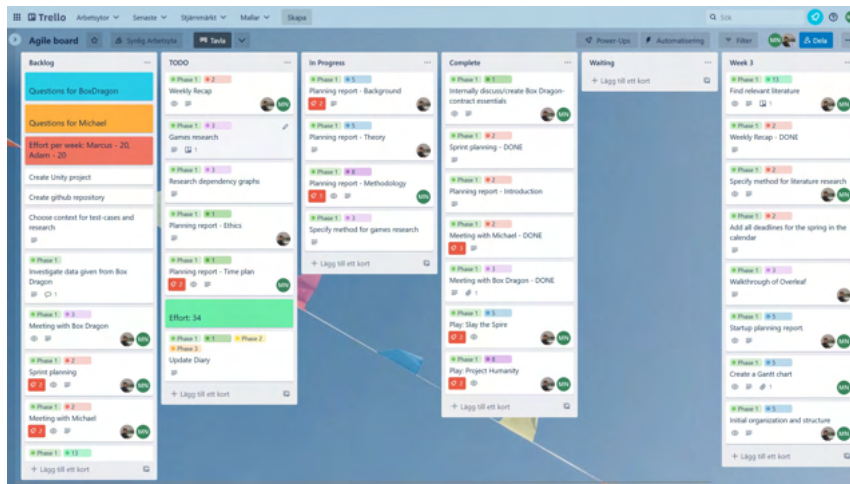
Trello Arbetsytor Senaste Stjärnmärkt Mallar Skapa

Sök

Agile board Synlig Arbetsyta Tavla

Power-Ups Automatisering Filter MN Dela

Backlog

Questions for BoxDragon

Questions for Michael

Effort per week: Marcus - 20, Adam - 20

Create Unity project

Create github repository

Choose context for test-cases and research

Phase 1
Investigate data given from Box Dragon

Phase 1 3
Meeting with Box Dragon

Phase 1 2
Sprint planning

Phase 1 2
Meeting with Michael

Phase 1 13

+ Lägg till ett kort

TODO

Phase 1 2
Weekly Recap

Phase 1 3
Games research

Phase 1 3
Research dependency graphs

Phase 1 1
Planning report - Ethics

Phase 1 1
Planning report - Time plan

Effort: 34

Phase 1 1 Phase 2
Phase 3
Update Diary

+ Lägg till ett kort

In Progress

Phase 1 5
Planning report - Background

Phase 1 5
Planning report - Theory

Phase 1 8
Planning report - Methodology

Phase 1 3
Specify method for games research

+ Lägg till ett kort

Complete

Phase 1 1
Internally discuss/create Box Dragon-contract essentials

Phase 1 2
Sprint planning - DONE

Phase 1 2
Planning report - Introduction

Phase 1 2
Meeting with Michael - DONE

Phase 1 3
Meeting with Box Dragon - DONE

Phase 1 5
Play: Slay the Spire

Phase 1 8
Play: Project Humanity

+ Lägg till ett kort

Waiting

+ Lägg till ett kort

Week 3

Phase 1 13
Find relevant literature

Phase 1 2
Weekly Recap - DONE

Phase 1 2
Specify method for literature research

Phase 1 2
Add all deadlines for the spring in the calendar

Phase 1 3
Walkthrough of Overleaf

Phase 1 5
Startup planning report

Phase 1 5
Create a Gantt chart

Phase 1 5
Initial organization and structure

+ Lägg till ett kort